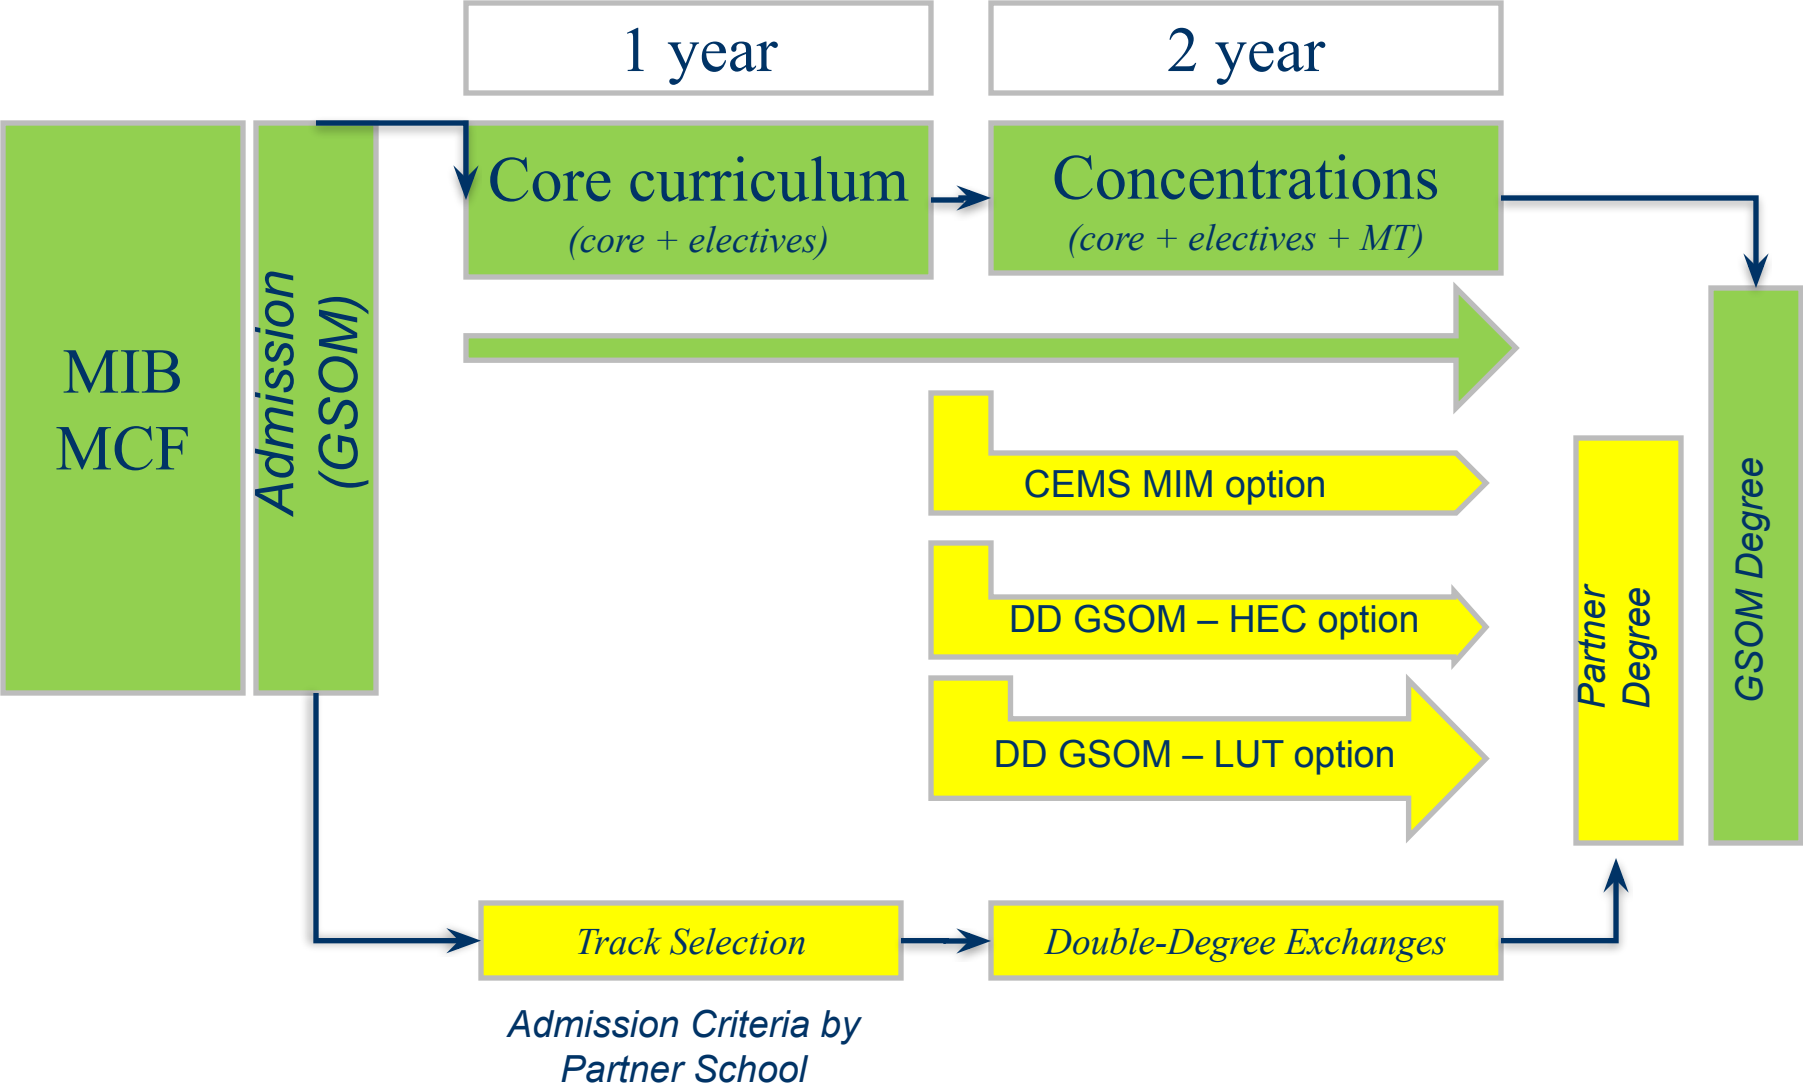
1 year

2 year

MIB
MCF

Admission
(GSOM)

Core curriculum
(core + electives)

Concentrations
(core + electives + MT)

CEMS MIM option

DD GSOM – HEC option

DD GSOM – LUT option

Partner
Degree

GSOM Degree

Track Selection

Double-Degree Exchanges

Admission Criteria by
Partner School